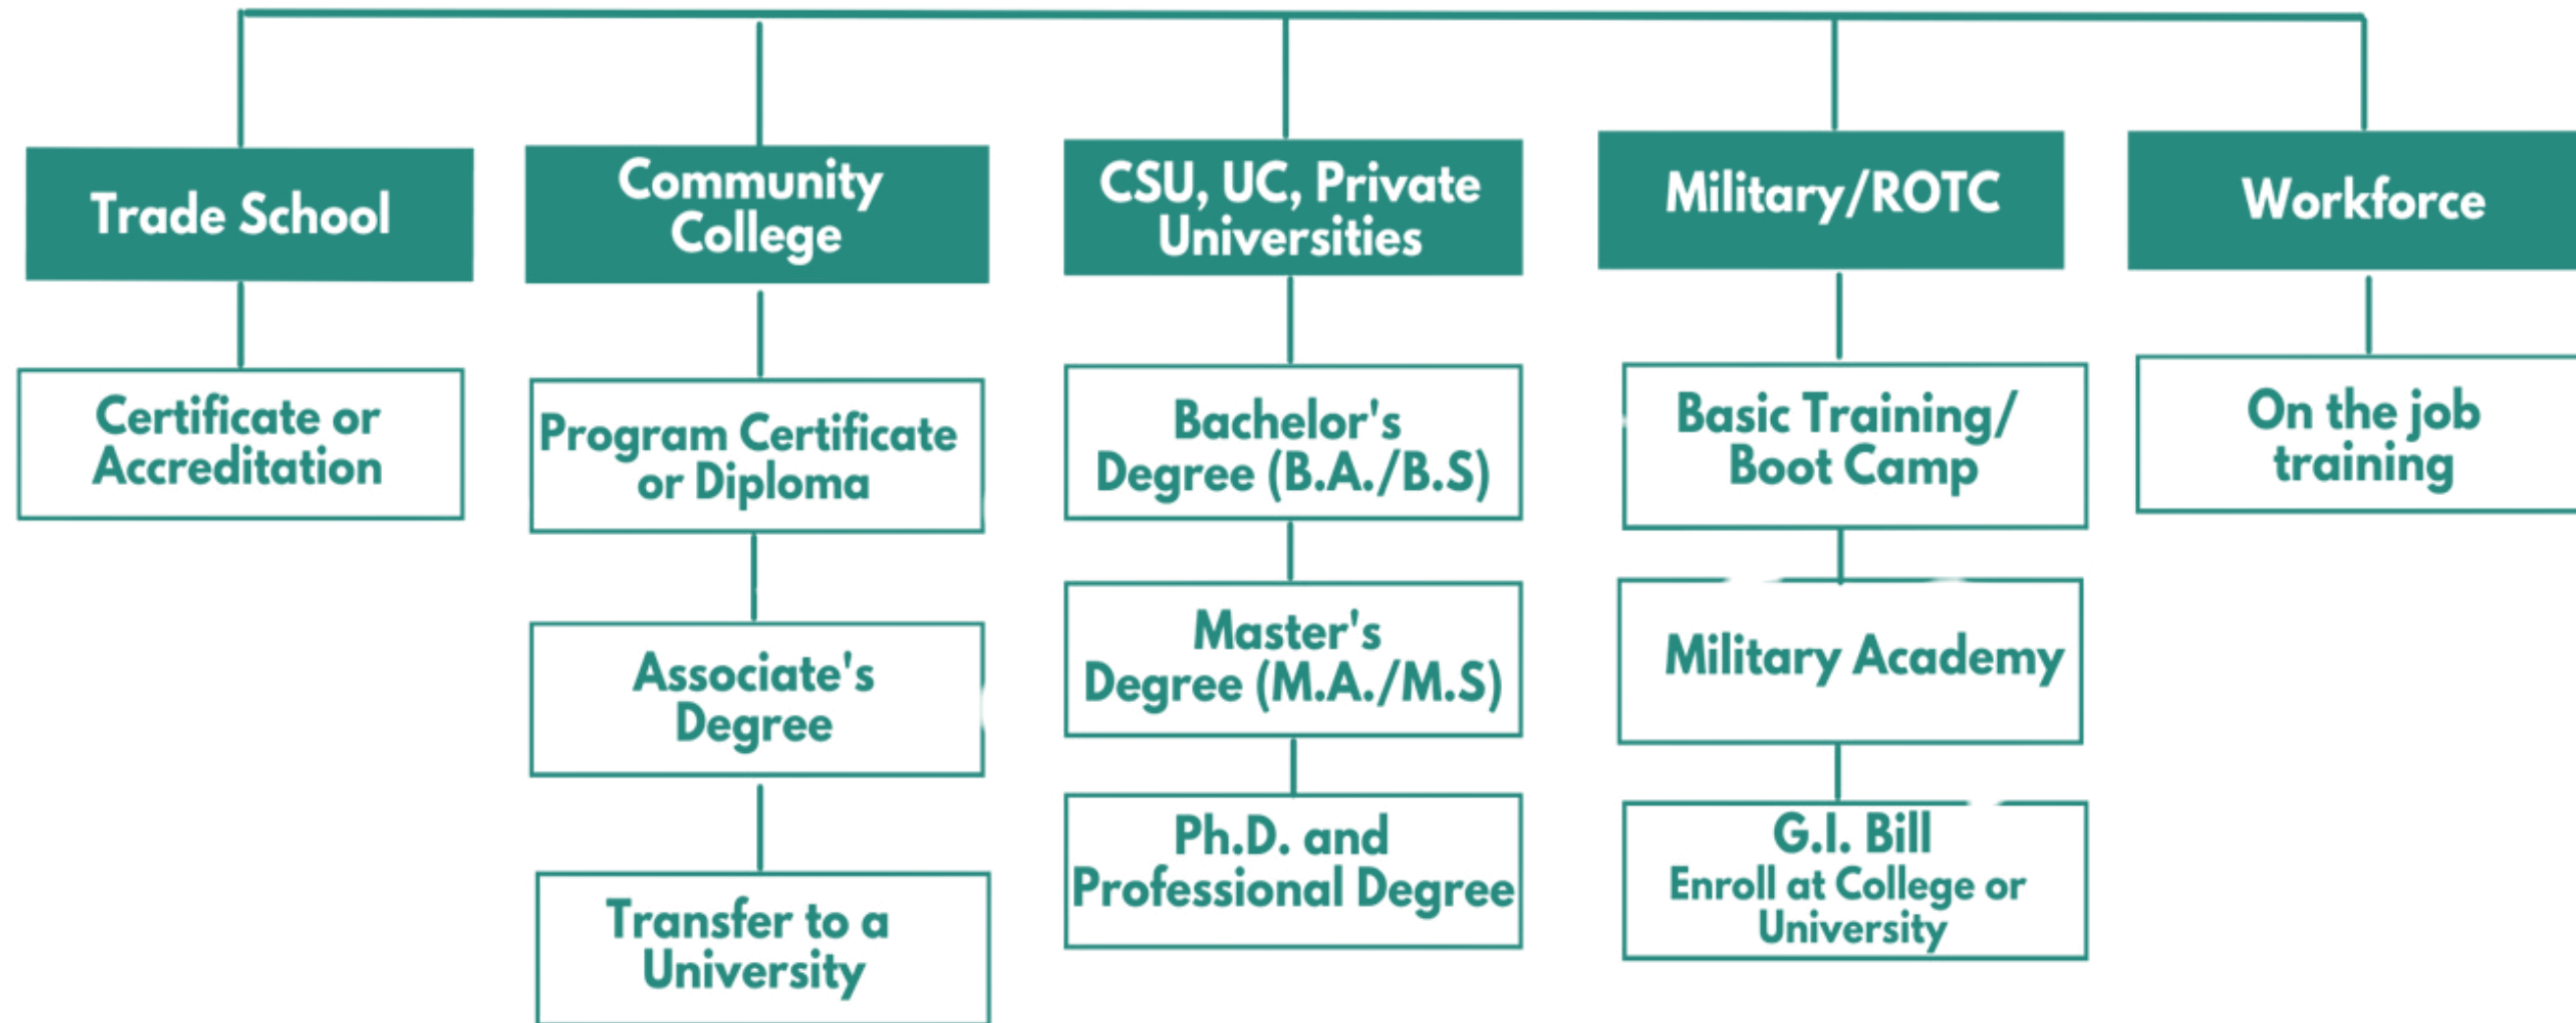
Trade School

Certificate or Accreditation

Community College

Program Certificate or Diploma

Associate's Degree

Transfer to a University

CSU, UC, Private Universities

Bachelor's Degree (B.A./B.S)

Master's Degree (M.A./M.S)

Ph.D. and Professional Degree

Military/ROTC

Basic Training/ Boot Camp

Military Academy

G.I. Bill
Enroll at College or University

Workforce

On the job training